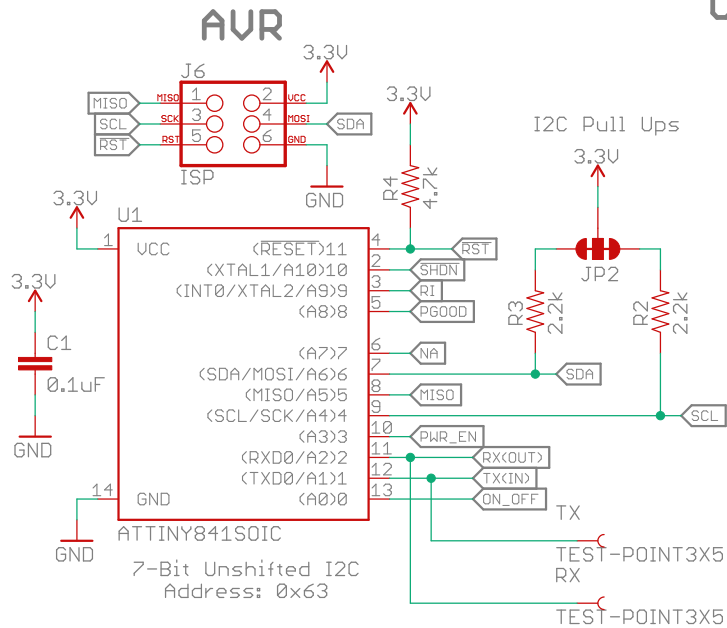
AVR

J6

MISO MISO 1 2 VCC 3.3V

SCL SCK 3 4 MOSI SDA

RST RST 5 6 GND

ISP

GND

3.3V

R4 4.7k

I2C Pull Ups

3.3V

3.3V

U1

1 VCC (RESET)11 4 RST

(XTAL1/A10)10 2 SHDN

(INT0/XTAL2/A9)9 3 RI

(A8)8 5 PGOOD

JP2

R3 2.2k

R2 2.2k

3.3V

C1

0.1uF

GND

(A7)7 6 NA

(SDA/MOSI/A6)6 7 SDA

(MISO/A5)5 8 MISO

(SCL/SCK/A4)4 9 SCL

(A3)3 10 PWR_EN

(RXD0/A2)2 11 RX(OUT)

(TXD0/A1)1 12 TX(IN)

14 GND (A0)0 13 ON_OFF

ATTINY841SOIC

TX

GND

7-Bit Unshifted I2C Address: 0x63

TEST-POINT3X5

RX

TEST-POINT3X5